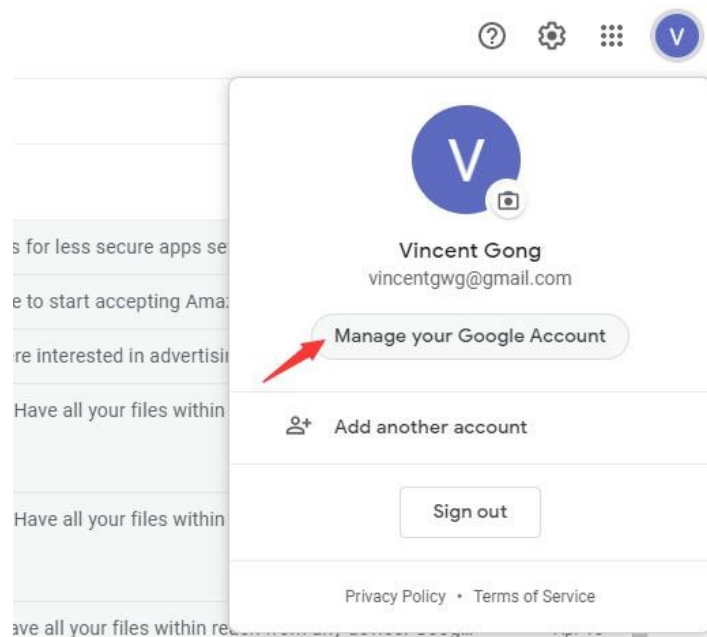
V

s for less secure apps se
e to start accepting Ama
re interested in advertisi
Have all your files within
Have all your files within
ave all your files within re

V

Vincent Gong
vincentgwg@gmail.com

Manage your Google Account

Add another account

Sign out

Privacy Policy • Terms of Service